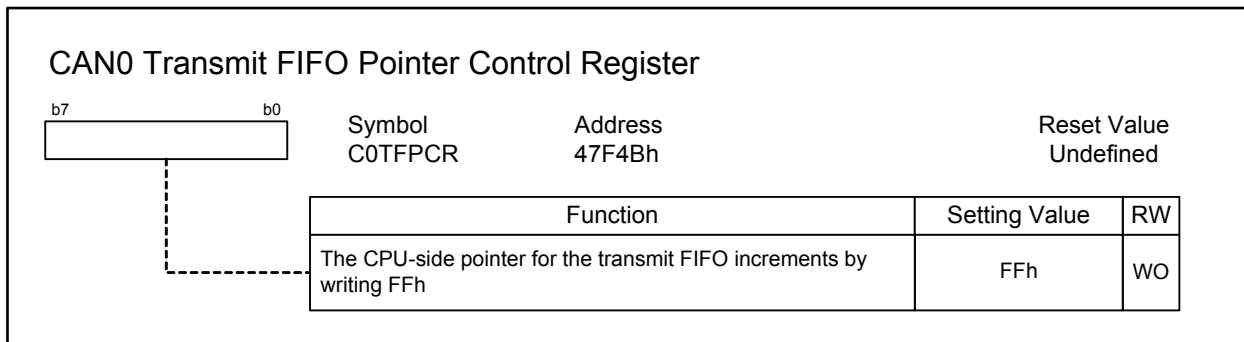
CAN0 Transmit FIFO Pointer Control Register

b7 b0

Symbol
C0TFPCR

Address
47F4Bh

Reset Value
Undefined

| Function | Setting Value | RW |
|---|---|---|
| The CPU-side pointer for the transmit FIFO increments by writing FFh | FFh | WO |